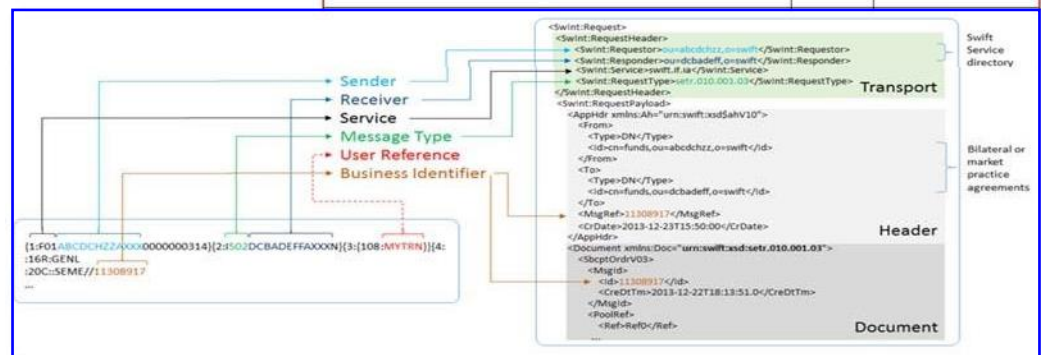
Sender
Receiver
Service
Message Type
User Reference
Business Identifier

{1:F01ABCDCHZZAXXX0000000314}{2:I502DCBADEFFAXXXN}{3:{108:MYTRN}}{4:
:16R:GENL
:20C::SEME//11308917
...

<Swint:Request>
<Swint:RequestHeader>
<Swint:Requestor>ou=abcdchzz,o=swift</Swint:Requestor>
<Swint:Responder>ou=dcbadeff,o=swift</Swint:Responder>
<Swint:Service>swift.if.ia</Swint:Service>
<Swint:RequestType>setr.010.001.03</Swint:RequestType>
</Swint:RequestHeader>
Transport
<Swint:RequestPayload>
<AppHdr xmlns:Ah="urn:swift:xsd$ahV10">
<From>
<Type>DN</Type>
<Id>cn=funds,ou=abcdchzz,o=swift</Id>
</From>
<To>
<Type>DN</Type>
<Id>cn=funds,ou=dcbadeff,o=swift</Id>
</To>
<MsgRef>11308917</MsgRef>
<CrDate>2013-12-23T15:50:00</CrDate>
</AppHdr>
Header
<Document xmlns:Doc="urn:swift:xsd:setr.010.001.03">
<SbcptOrdrV03>
<MsgId>
<Id>11308917</Id>
<CreDtTm>2013-12-22T18:13:51.0</CreDtTm>
</MsgId>
<PoolRef>
<Ref>Ref0</Ref>
...
Document

Swift Service directory

Bilateral or market practice agreements